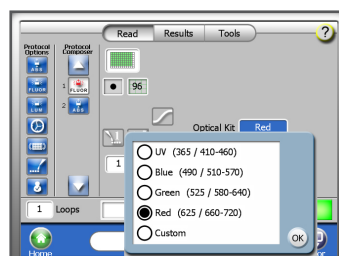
Read
Results
Tools
?
Protocol Options
Protocol Composer
ABS
FLUOR
LUM
1 FLUOR
2 ABS
96
Optical Kit
Red
1
UV (365 / 410-460)
Blue (490 / 510-570)
Green (525 / 580-640)
Red (625 / 660-720)
Custom
OK
1
Loops
Home